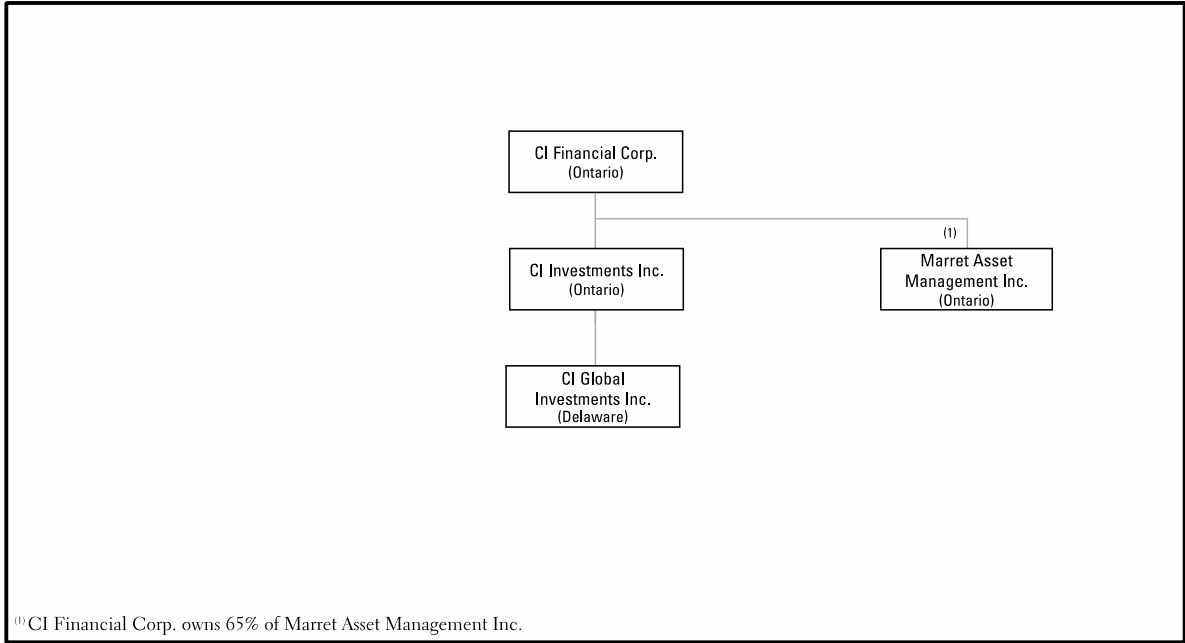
CI Financial Corp.
(Ontario)

CI Investments Inc.
(Ontario)

(1)

Marret Asset Management Inc.
(Ontario)

CI Global Investments Inc.
(Delaware)

$^{(1)}$CI Financial Corp. owns 65% of Marret Asset Management Inc.